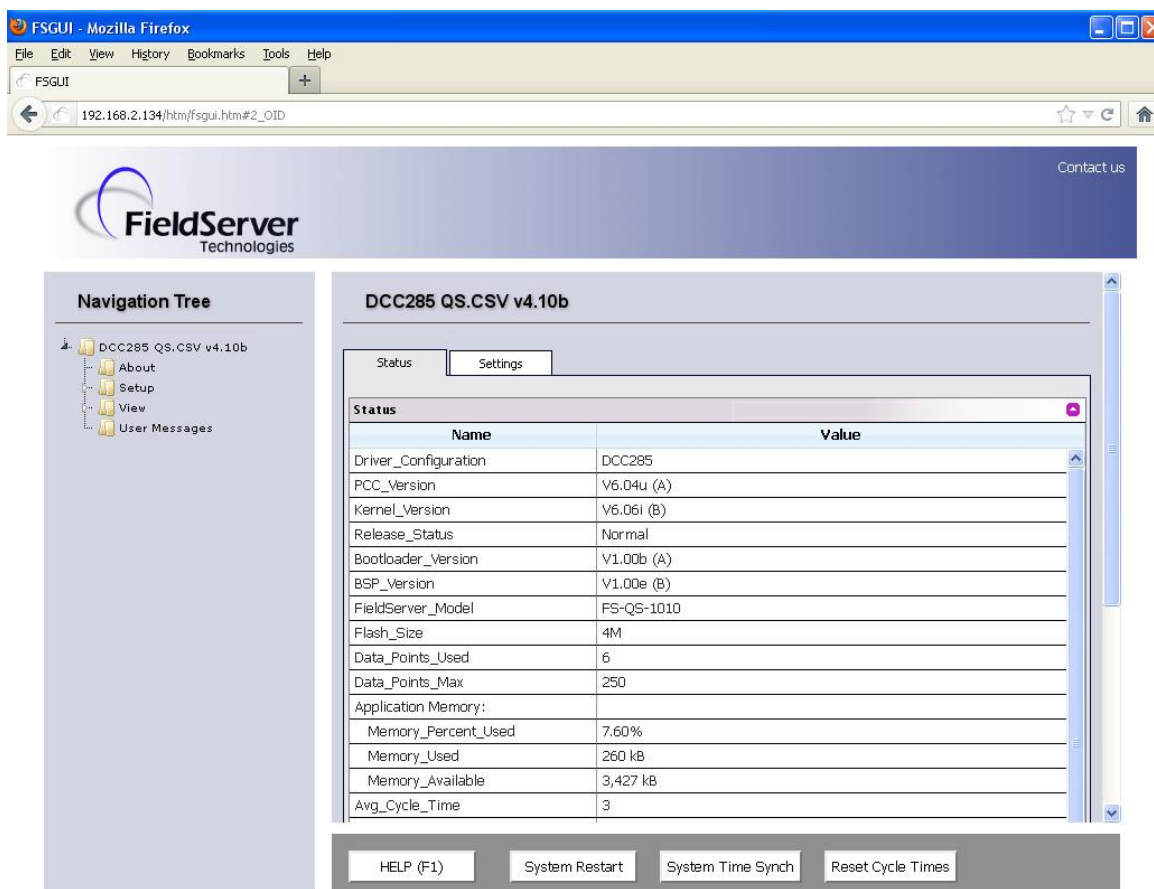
FSGUI - Mozilla Firefox

File Edit View History Bookmarks Tools Help

FSGUI

192.168.2.134/htm/fsgui.htm#2_OID

FieldServer
Technologies

Contact us

Navigation Tree

DCC285 QS.CSV v4.10b
About
Setup
View
User Messages

DCC285 QS.CSV v4.10b

Status Settings

Status

| Name | Value |
|---|---|
| Driver_Configuration | DCC285 |
| PCC_Version | V6.04u (A) |
| Kernel_Version | V6.06i (B) |
| Release_Status | Normal |
| Bootloader_Version | V1.00b (A) |
| BSP_Version | V1.00e (B) |
| FieldServer_Model | FS-QS-1010 |
| Flash_Size | 4M |
| Data_Points_Used | 6 |
| Data_Points_Max | 250 |
| Application Memory: | |
| Memory_Percent_Used | 7.60% |
| Memory_Used | 260 kB |
| Memory_Available | 3,427 kB |
| Avg_Cycle_Time | 3 |

HELP (F1) System Restart System Time Synch Reset Cycle Times